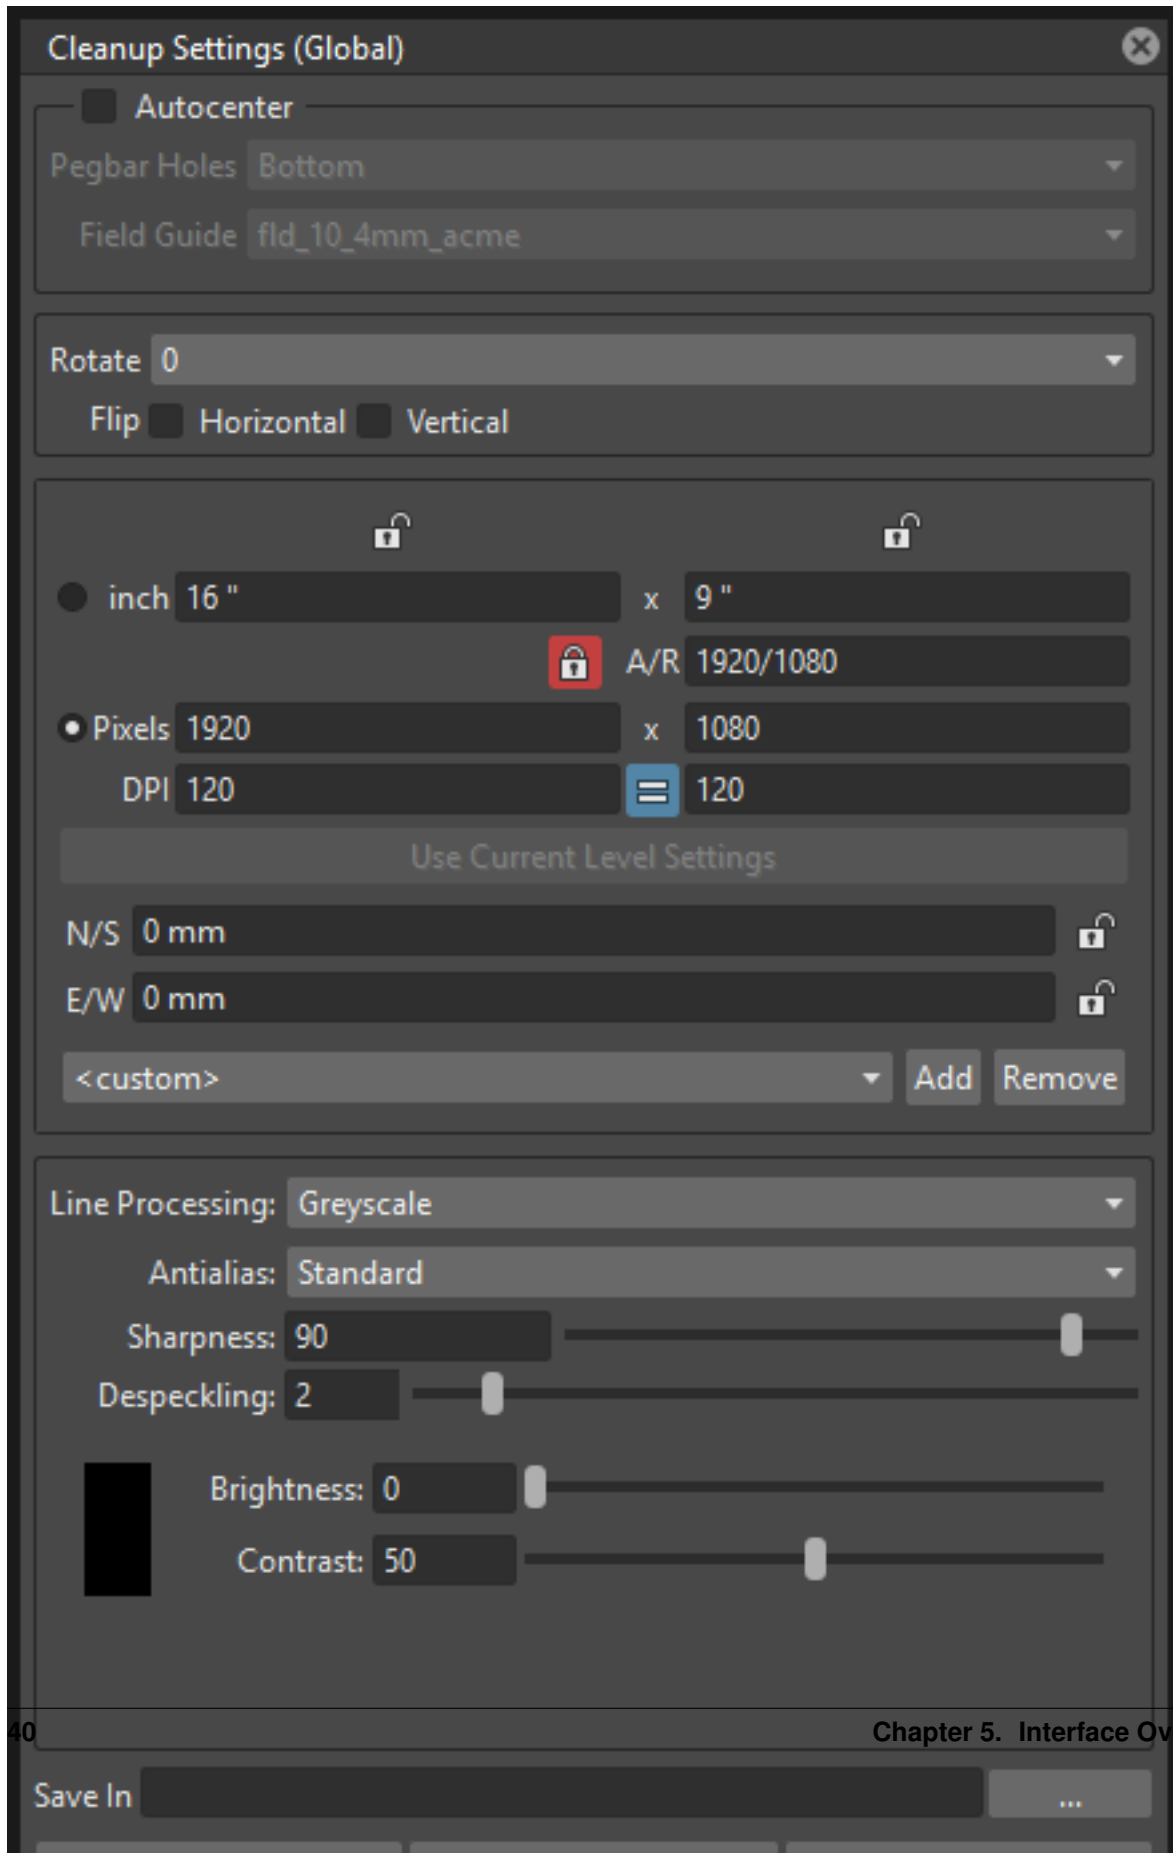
Cleanup Settings (Global)

Autocenter

Pegbar Holes Bottom

Field Guide fld_10_4mm_acme

Rotate 0

Flip Horizontal Vertical

inch 16 " x 9 "

A/R 1920/1080

Pixels 1920 x 1080

DPI 120 120

Use Current Level Settings

N/S 0 mm

E/W 0 mm

<custom> Add Remove

Line Processing: Greyscale

Antialias: Standard

Sharpness: 90

Despeckling: 2

Brightness: 0

Contrast: 50

40 Chapter 5. Interface Ov

Save In ...